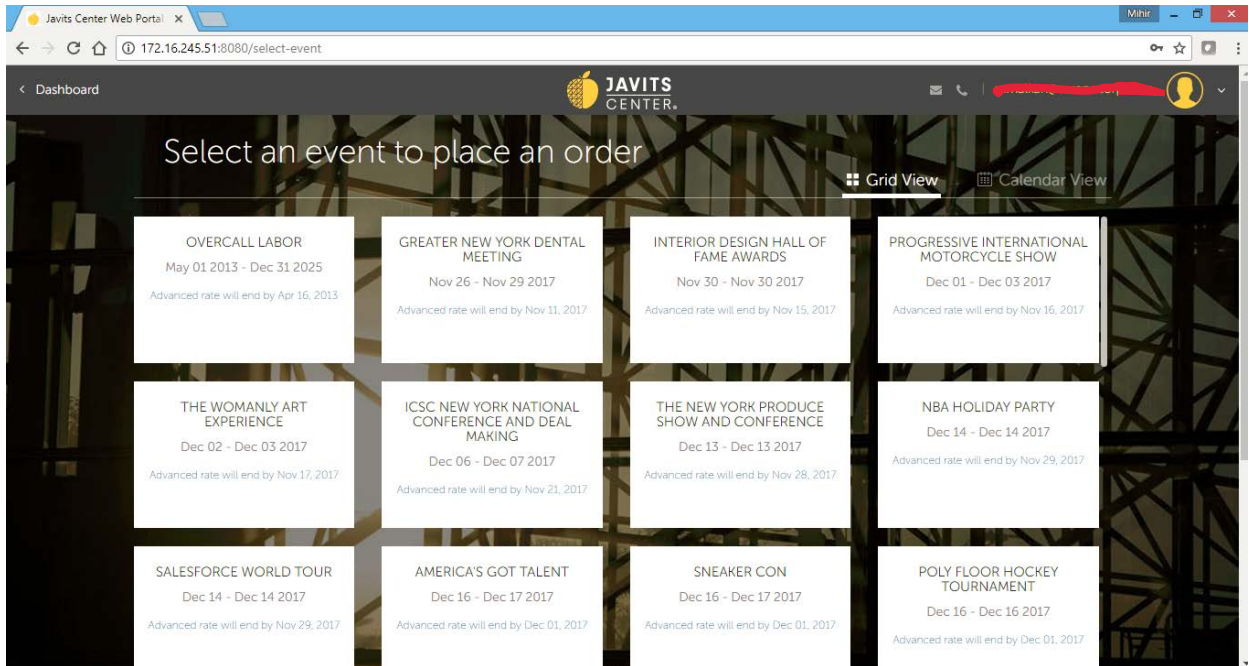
Javits Center Web Portal ×

Mihir

172.16.245.51:8080/select-event

< Dashboard

JAVITS CENTER.

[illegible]

Select an event to place an order

Grid View

Calendar View

OVERCALL LABOR
May 01 2013 - Dec 31 2025
Advanced rate will end by Apr 16, 2013

GREATER NEW YORK DENTAL MEETING
Nov 26 - Nov 29 2017
Advanced rate will end by Nov 11, 2017

INTERIOR DESIGN HALL OF FAME AWARDS
Nov 30 - Nov 30 2017
Advanced rate will end by Nov 15, 2017

PROGRESSIVE INTERNATIONAL MOTORCYCLE SHOW
Dec 01 - Dec 03 2017
Advanced rate will end by Nov 16, 2017

THE WOMANLY ART EXPERIENCE
Dec 02 - Dec 03 2017
Advanced rate will end by Nov 17, 2017

ICSC NEW YORK NATIONAL CONFERENCE AND DEAL MAKING
Dec 06 - Dec 07 2017
Advanced rate will end by Nov 21, 2017

THE NEW YORK PRODUCE SHOW AND CONFERENCE
Dec 13 - Dec 13 2017
Advanced rate will end by Nov 28, 2017

NBA HOLIDAY PARTY
Dec 14 - Dec 14 2017
Advanced rate will end by Nov 29, 2017

SALESFORCE WORLD TOUR
Dec 14 - Dec 14 2017
Advanced rate will end by Nov 29, 2017

AMERICA'S GOT TALENT
Dec 16 - Dec 17 2017
Advanced rate will end by Dec 01, 2017

SNEAKER CON
Dec 16 - Dec 17 2017
Advanced rate will end by Dec 01, 2017

POLY FLOOR HOCKEY TOURNAMENT
Dec 16 - Dec 16 2017
Advanced rate will end by Dec 01, 2017